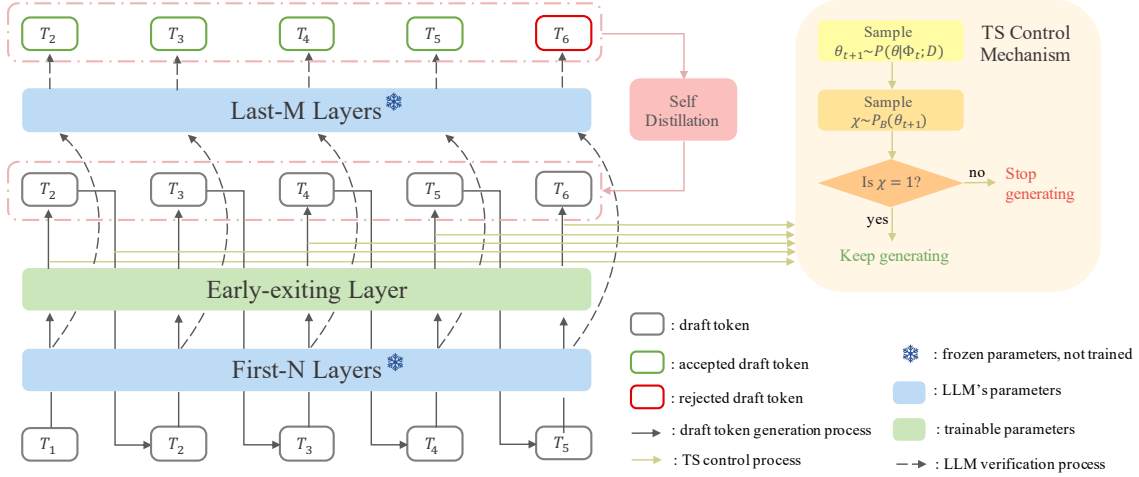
$T_2$ $T_3$ $T_4$ $T_5$ $T_6$

Last-M Layers

Self Distillation

$T_2$ $T_3$ $T_4$ $T_5$ $T_6$

Early-exiting Layer

First-N Layers

$T_1$ $T_2$ $T_3$ $T_4$ $T_5$

TS Control Mechanism

Sample $\theta_{t+1} \sim P(\theta|\Phi_t; D)$

Sample $\chi \sim P_B(\theta_{t+1})$

Is $\chi = 1$?

no

Stop generating

yes

Keep generating

: draft token

: accepted draft token

: rejected draft token

: draft token generation process

: TS control process

: frozen parameters, not trained

: LLM's parameters

: trainable parameters

: LLM verification process